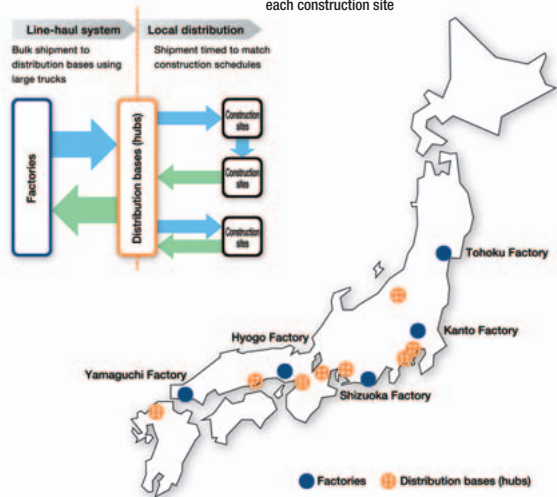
each construction site

Line-haul system

Bulk shipment to distribution bases using large trucks

Local distribution

Shipment timed to match construction schedules

Factories

Distribution bases (hubs)

Construction sites

Construction sites

Construction sites

Tohoku Factory

Kanto Factory

Hyogo Factory

Yamaguchi Factory

Shizuoka Factory

Factories

Distribution bases (hubs)